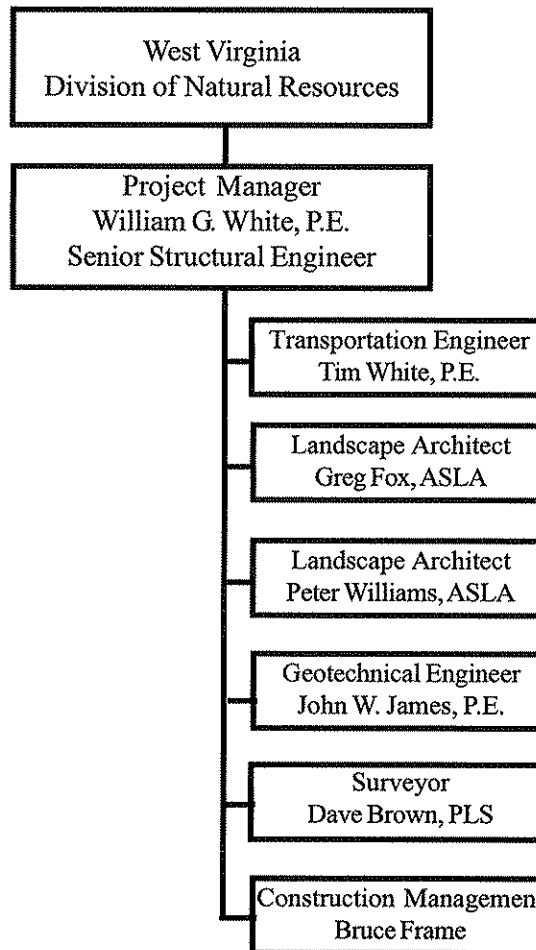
West Virginia
Division of Natural Resources

Project Manager
William G. White, P.E.
Senior Structural Engineer

Transportation Engineer
Tim White, P.E.

Landscape Architect
Greg Fox, ASLA

Landscape Architect
Peter Williams, ASLA

Geotechnical Engineer
John W. James, P.E.

Surveyor
Dave Brown, PLS

Construction Managemen
Bruce Frame